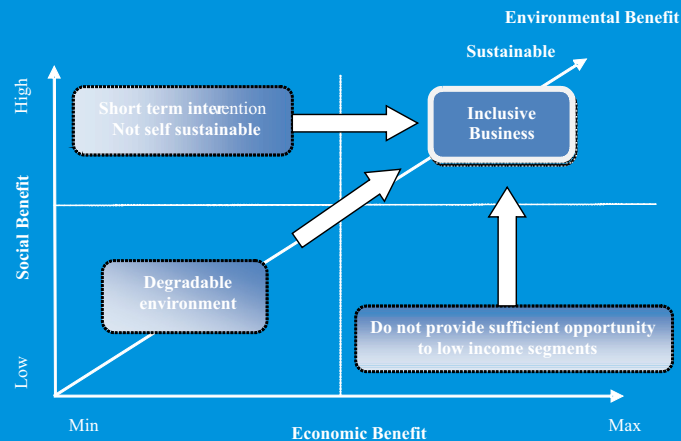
Environmental Benefit

Sustainable

High

Short term intervention
Not self sustainable

Inclusive Business

Social Benefit

Degradable environment

Do not provide sufficient opportunity to low income segments

Low

Min

Economic Benefit

Max